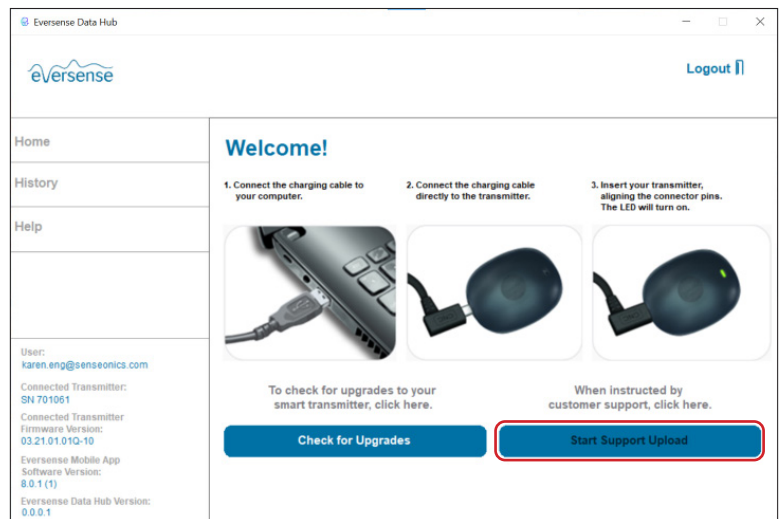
Eversense Data Hub

eversense

Logout

Home

History

Help

User:
karen.eng@senseonics.com

Connected Transmitter:
SN 701061

Connected Transmitter Firmware Version:
03.21.01.01Q-10

Eversense Mobile App Software Version:
8.0.1 (1)

Eversense Data Hub Version:
0.0.0.1

Welcome!

1. Connect the charging cable to your computer.

2. Connect the charging cable directly to the transmitter.

3. Insert your transmitter, aligning the connector pins. The LED will turn on.

To check for upgrades to your smart transmitter, click here.

When instructed by customer support, click here.

Check for Upgrades

Start Support Upload